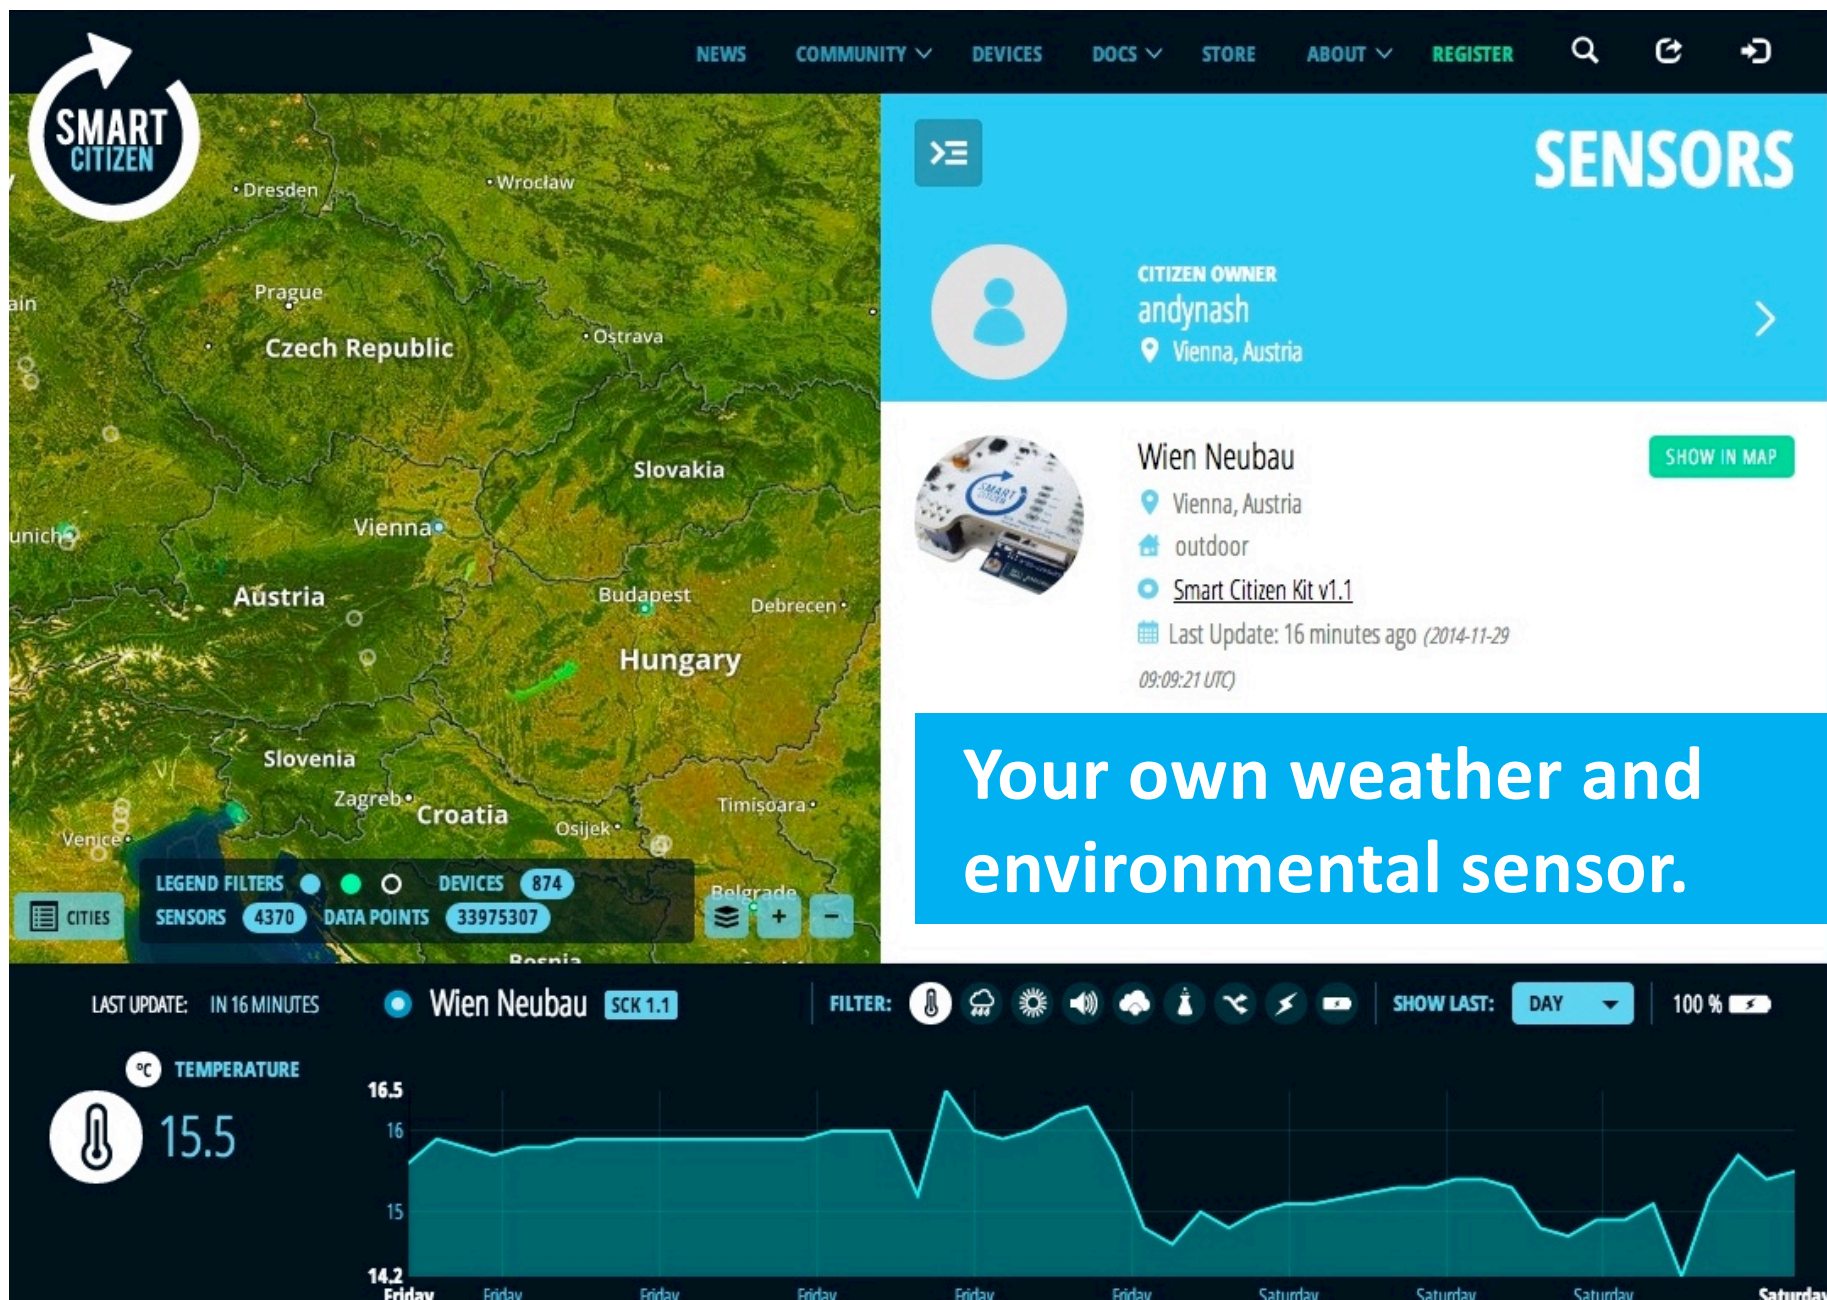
SMART CITIZEN

NEWS COMMUNITY DEVICES DOCS STORE ABOUT REGISTER

Dresden
Wrocław
Prague
Czech Republic
Ostrava
Slovakia
Vienna
Austria
Budapest
Debrecen
Hungary
Slovenia
Zagreb
Croatia
Osijek
Timișoara
Venice
Belgrade
Bosnia

CITIES
LEGEND FILTERS
DEVICES 874
SENSORS 4370
DATA POINTS 33975307

SENSORS

CITIZEN OWNER
andynash
Vienna, Austria

Wien Neubau
SHOW IN MAP
Vienna, Austria
outdoor
Smart Citizen Kit v1.1
Last Update: 16 minutes ago (2014-11-29 09:09:21 UTC)

Your own weather and environmental sensor.

LAST UPDATE: IN 16 MINUTES
Wien Neubau SCK 1.1
FILTER:
SHOW LAST: DAY
100 %

°C TEMPERATURE
15.5

16.5
16
15
14.2
Friday Friday Friday Friday Friday Friday Saturday Saturday Saturday Saturday